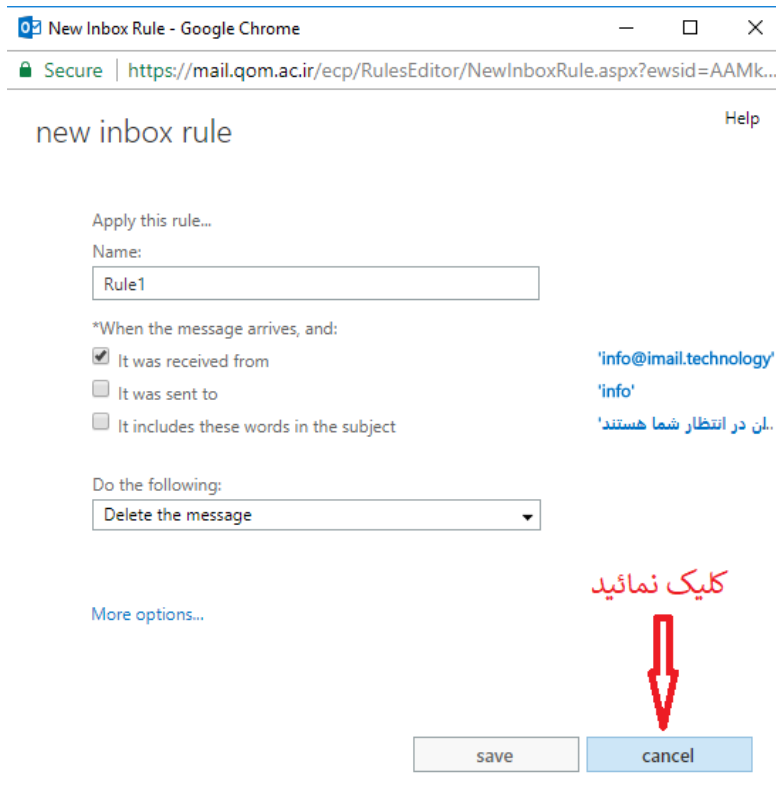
New Inbox Rule - Google Chrome

Secure | https://mail.qom.ac.ir/ecp/RulesEditor/NewInboxRule.aspx?ewsid=AAMk...

new inbox rule

Help

Apply this rule...

Name:

Rule1

*When the message arrives, and:

It was received from 'info@imail.technology'

It was sent to 'info'

It includes these words in the subject '..ان در انتظار شما هستند'

Do the following:

Delete the message

More options...

کلیک نمائید

save

cancel